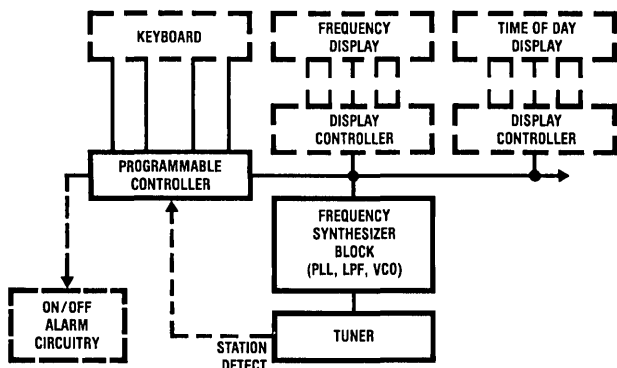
KEYBOARD

FREQUENCY DISPLAY

TIME OF DAY DISPLAY

DISPLAY CONTROLLER

DISPLAY CONTROLLER

PROGRAMMABLE CONTROLLER

FREQUENCY SYNTHESIZER BLOCK (PLL, LPF, VCO)

ON/OFF ALARM CIRCUITRY

TUNER

STATION DETECT